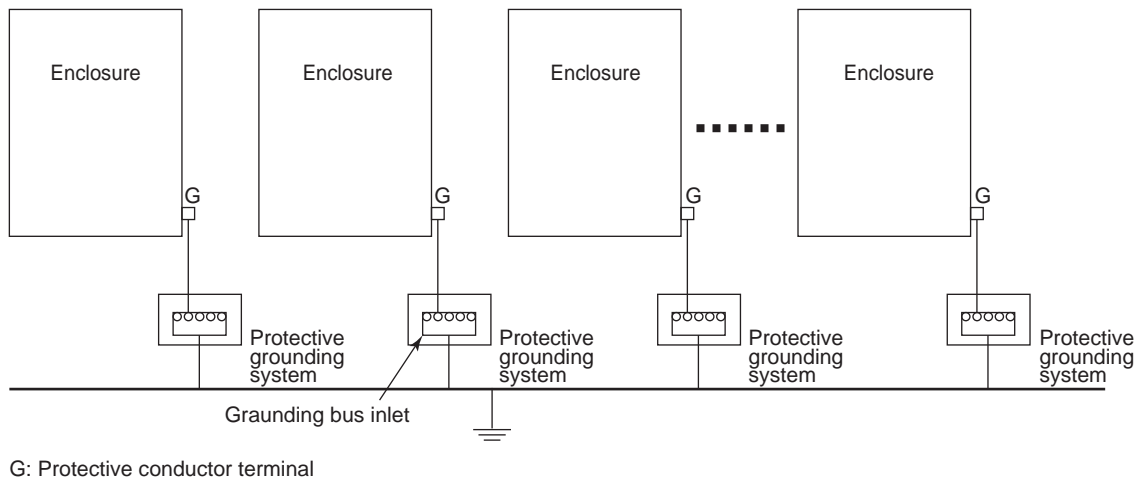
Enclosure

Enclosure

Enclosure

Enclosure

G

G

G

G

Protective grounding system

Protective grounding system

Protective grounding system

Protective grounding system

Graunding bus inlet

G: Protective conductor terminal